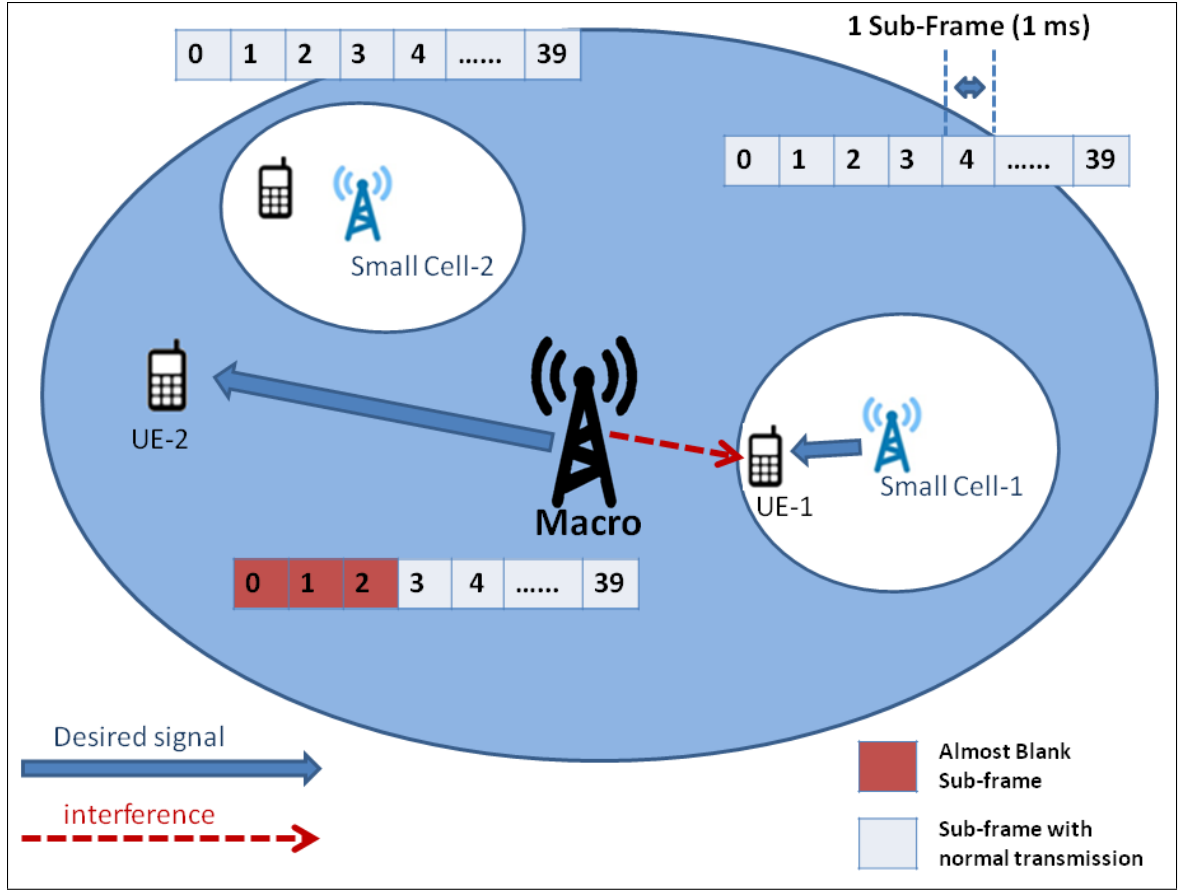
| 0 | 1 | 2 | 3 | 4 | ...... | 39 |
|---|---|---|---|---|---|---|

1 Sub-Frame (1 ms)

| 0 | 1 | 2 | 3 | 4 | ...... | 39 |
|---|---|---|---|---|---|---|

Small Cell-2

UE-2

Macro

UE-1

Small Cell-1

| 0 | 1 | 2 | 3 | 4 | ...... | 39 |
|---|---|---|---|---|---|---|

Desired signal

interference

Almost Blank Sub-frame

Sub-frame with normal transmission